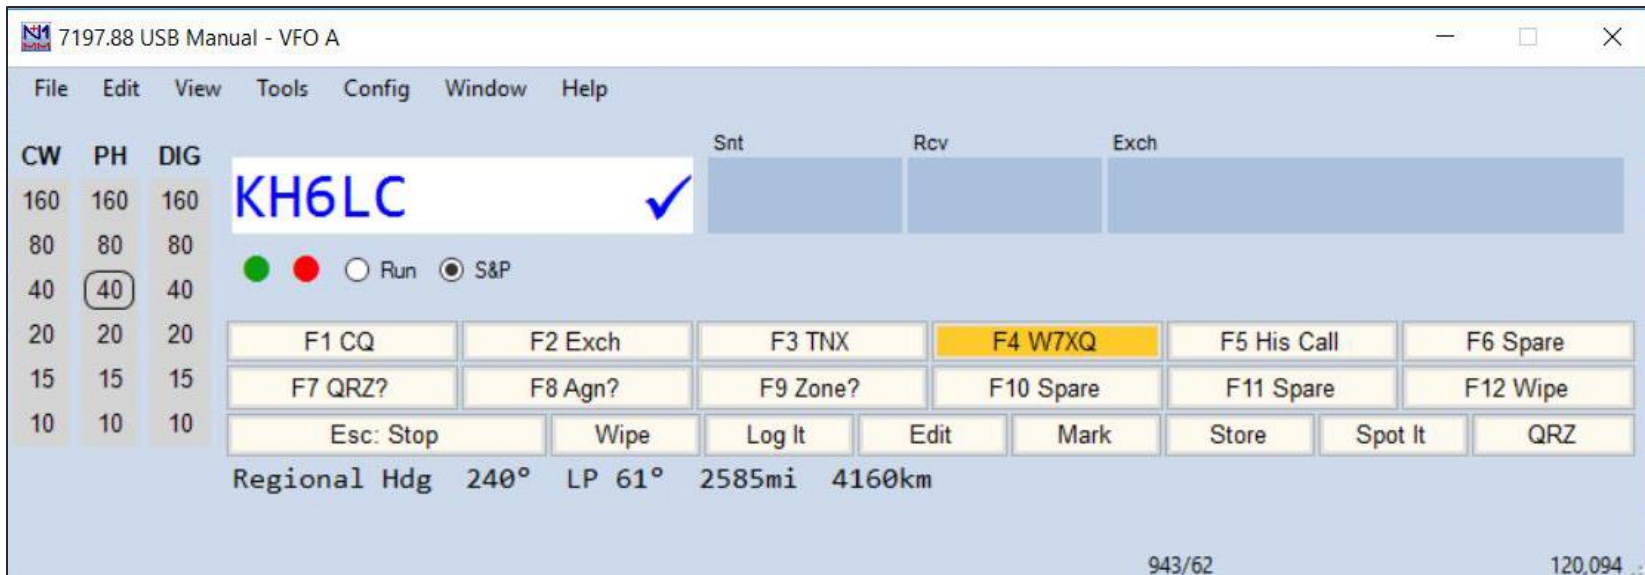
7197.88 USB Manual - VFO A

File Edit View Tools Config Window Help

| CW | PH | DIG |
|---|---|---|
| 160 | 160 | 160 |
| 80 | 80 | 80 |
| 40 | 40 | 40 |
| 20 | 20 | 20 |
| 15 | 15 | 15 |
| 10 | 10 | 10 |

KH6LC

Snt Rcv Exch

Run S&P

| F1 CQ | F2 Exch | F3 TNX | F4 W7XQ | F5 His Call | F6 Spare |
|---|---|---|---|---|---|
| F7 QRZ? | F8 Agn? | F9 Zone? | F10 Spare | F11 Spare | F12 Wipe |

Esc: Stop Wipe Log It Edit Mark Store Spot It QRZ

Regional Hdg 240° LP 61° 2585mi 4160km

943/62 120,094